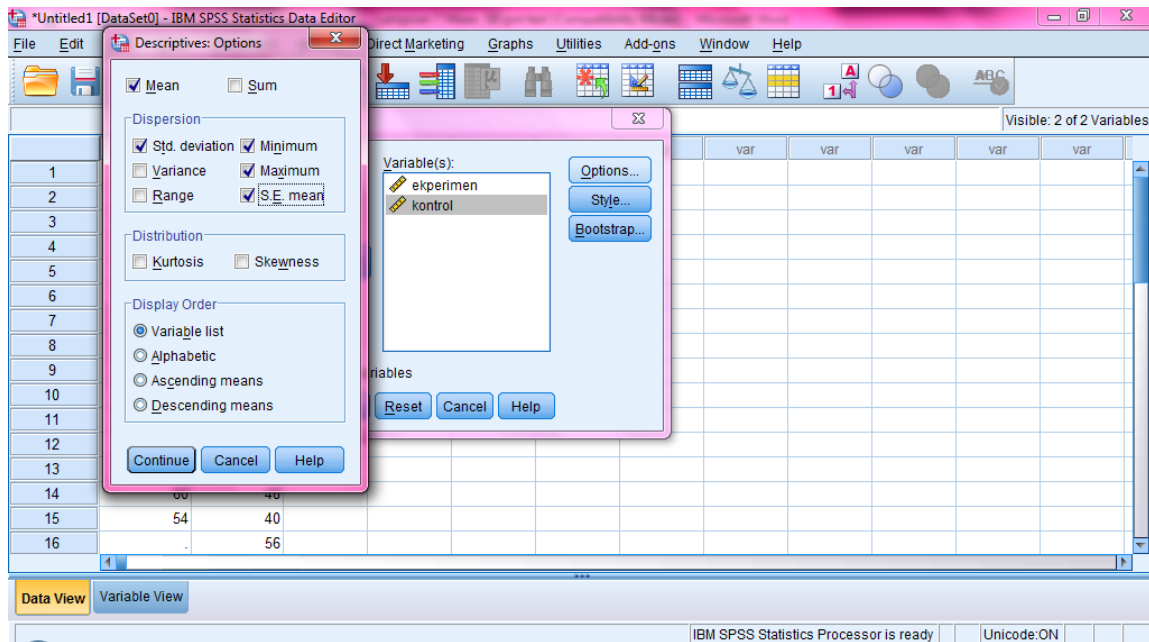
*Untitled1 [DataSet0] - IBM SPSS Statistics Data Editor

File Edit Direct Marketing Graphs Utilities Add-ons Window Help

Descriptives: Options

Mean Sum

Dispersion
Std. deviation Minimum
Variance Maximum
Range S.E. mean

Distribution
Kurtosis Skewness

Display Order
Variable list
Alphabetic
Ascending means
Descending means

Continue Cancel Help

Variable(s):
ekperimen
kontrol

Options...
Style...
Bootstrap...

riables

Reset Cancel Help

Visible: 2 of 2 Variables

var var var var var

1
2
3
4
5
6
7
8
9
10
11
12
13
14
15 54 40
16 . 56

Data View Variable View

IBM SPSS Statistics Processor is ready Unicode:ON